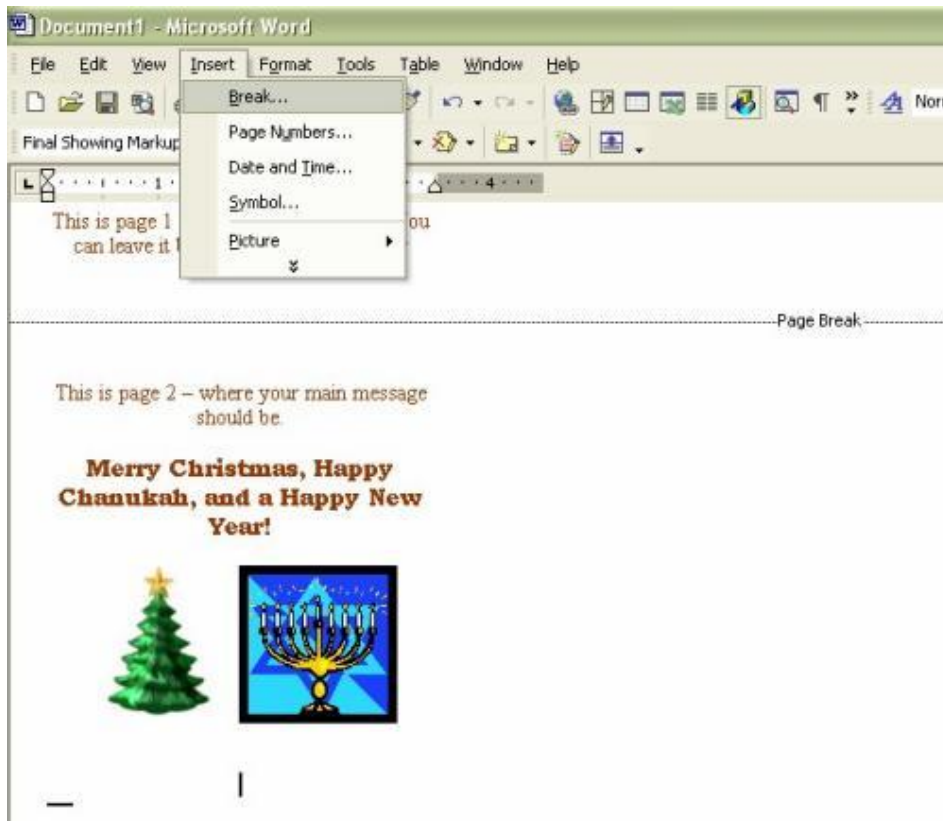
Document1 - Microsoft Word

File Edit View Insert Format Tools Table Window Help

Nor

Final Showing Markup

Break...
Page Numbers...
Date and Time...
Symbol...
Picture

This is page 1 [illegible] ou can leave it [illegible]

Page Break

This is page 2 – where your main message should be.

Merry Christmas, Happy Chanukah, and a Happy New Year!